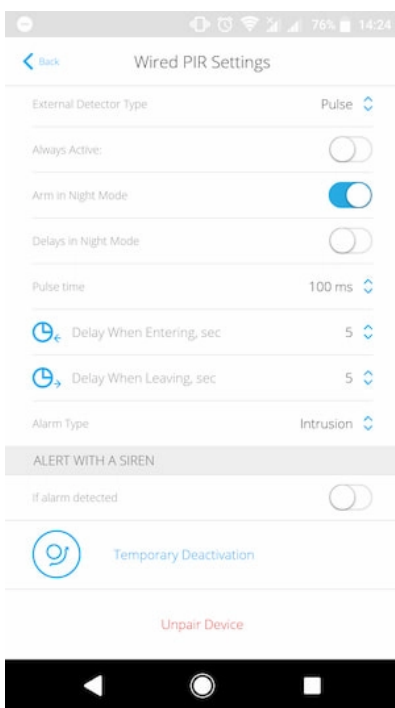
76% 14:24

Back

Wired PIR Settings

External Detector Type

Pulse

Always Active:

Arm in Night Mode

Delays in Night Mode

Pulse time

100 ms

Delay When Entering, sec

5

Delay When Leaving, sec

5

Alarm Type

Intrusion

ALERT WITH A SIREN

If alarm detected

Temporary Deactivation

Unpair Device